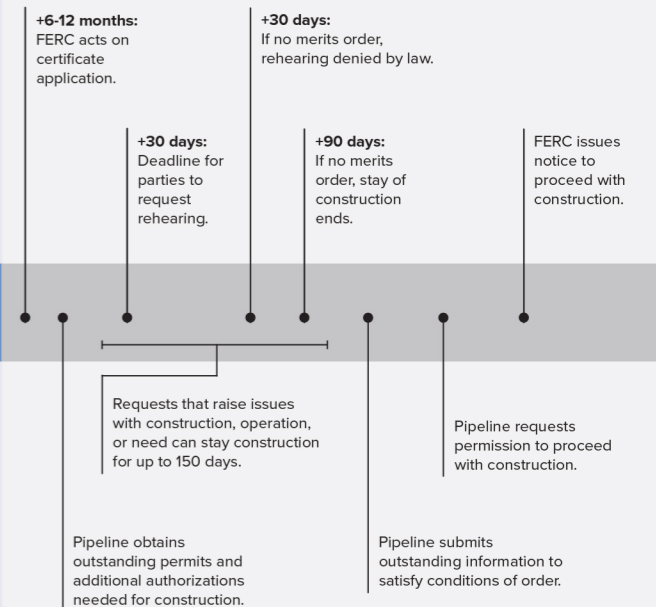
+6-12 months:
FERC acts on certificate application.

+30 days:
If no merits order, rehearing denied by law.

+30 days:
Deadline for parties to request rehearing.

+90 days:
If no merits order, stay of construction ends.

FERC issues notice to proceed with construction.

Requests that raise issues with construction, operation, or need can stay construction for up to 150 days.

Pipeline requests permission to proceed with construction.

Pipeline obtains outstanding permits and additional authorizations needed for construction.

Pipeline submits outstanding information to satisfy conditions of order.